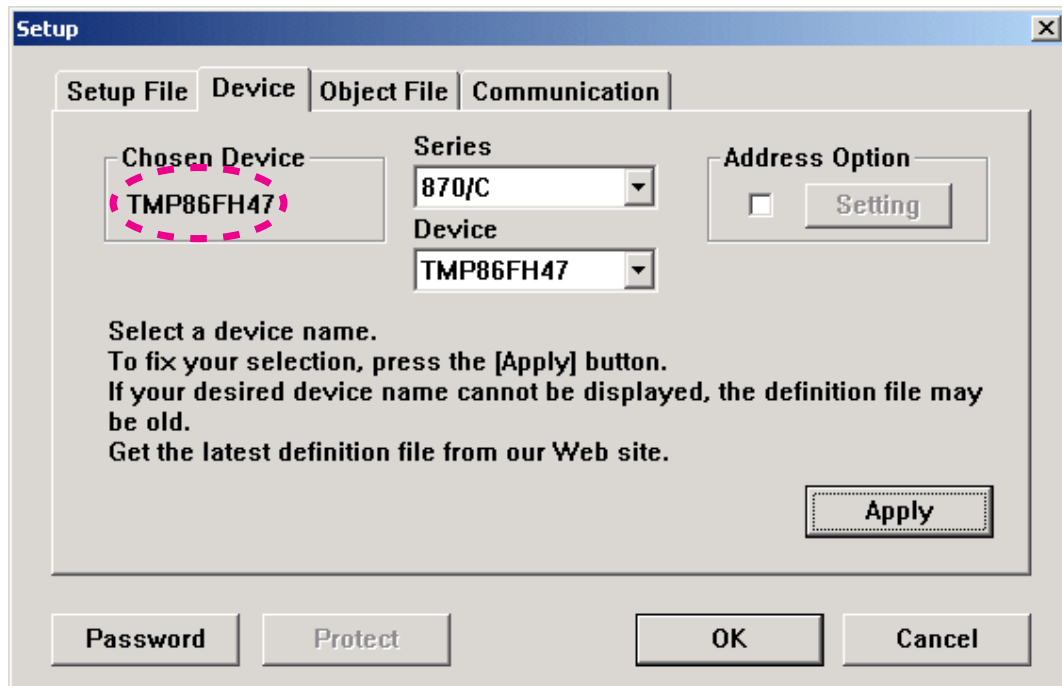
Setup

Setup File | Device | Object File | Communication

Chosen Device
TMP86FH47

Series
870/C
Device
TMP86FH47

Address Option
Setting

Select a device name.
To fix your selection, press the [Apply] button.
If your desired device name cannot be displayed, the definition file may be old.
Get the latest definition file from our Web site.

Apply

Password
Protect
OK
Cancel